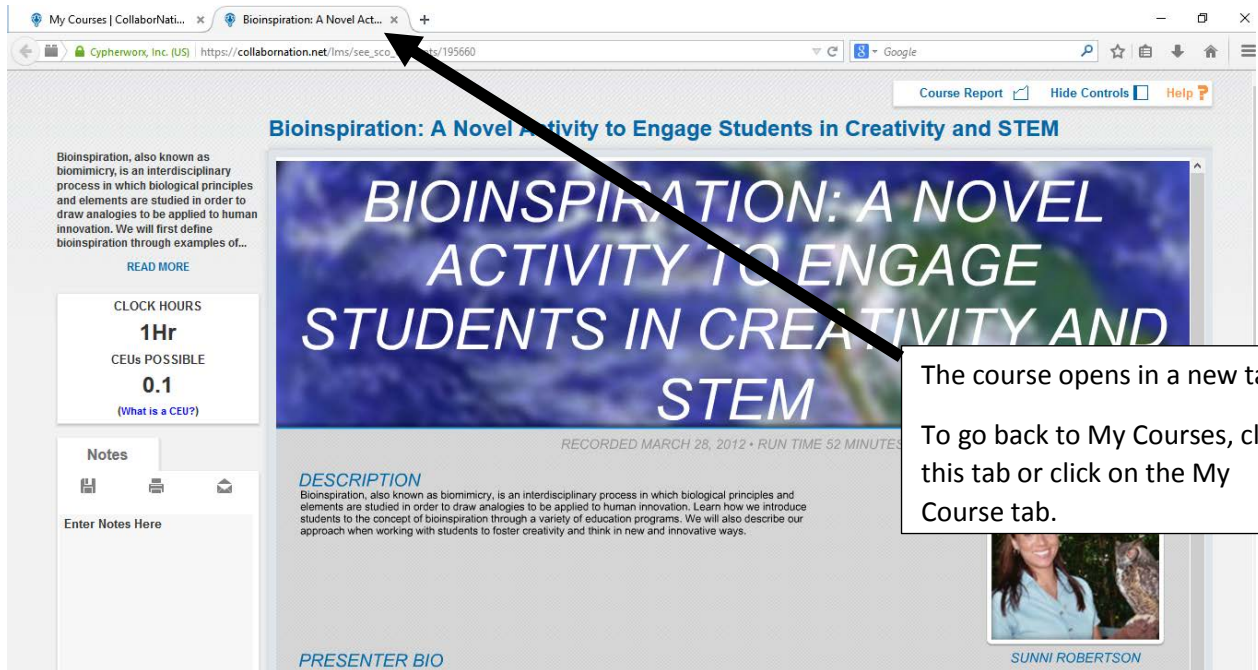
My Courses | CollaborNati... ×
Bioinspiration: A Novel Act... ×
+

Cypherworx, Inc. (US) https://collabornation.net/lms/see_sco_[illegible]ts/195660

Google

Course Report
Hide Controls
Help

Bioinspiration: A Novel A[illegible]tivity to Engage Students in Creativity and STEM

Bioinspiration, also known as biomimicry, is an interdisciplinary process in which biological principles and elements are studied in order to draw analogies to be applied to human innovation. We will first define bioinspiration through examples of...

READ MORE

CLOCK HOURS
1Hr
CEUs POSSIBLE
0.1
(What is a CEU?)

Notes

Enter Notes Here

BIOINSPIRATION: A NOVEL ACTIVITY TO ENGAGE STUDENTS IN CREATIVITY AND STEM

RECORDED MARCH 28, 2012 • RUN TIME 52 MINUTES

DESCRIPTION
Bioinspiration, also known as biomimicry, is an interdisciplinary process in which biological principles and elements are studied in order to draw analogies to be applied to human innovation. Learn how we introduce students to the concept of bioinspiration through a variety of education programs. We will also describe our approach when working with students to foster creativity and think in new and innovative ways.

PRESENTER BIO

SUNNI ROBERTSON

The course opens in a new ta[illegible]

To go back to My Courses, cl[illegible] this tab or click on the My Course tab.